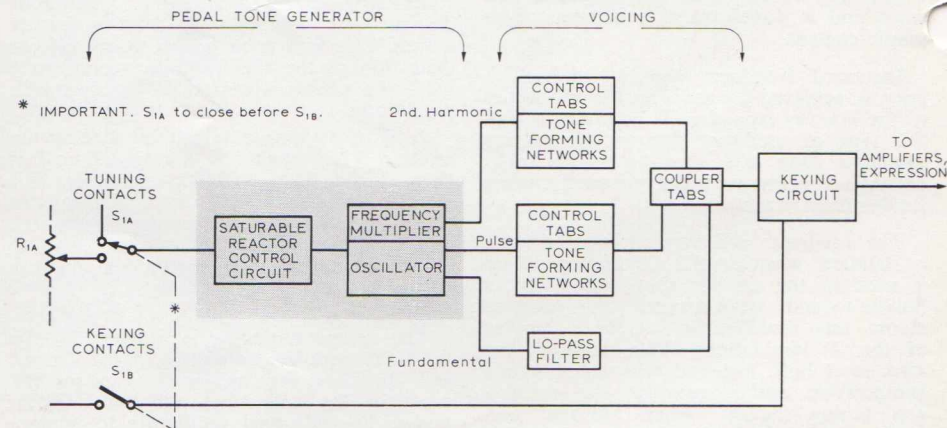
PEDAL TONE GENERATOR

VOICING

* IMPORTANT. $S_{1A}$ to close before $S_{1B}$.

2nd. Harmonic

CONTROL TABS

TONE FORMING NETWORKS

TO AMPLIFIERS, EXPRESSION

TUNING CONTACTS

$S_{1A}$

$R_{1A}$

SATURABLE REACTOR CONTROL CIRCUIT

FREQUENCY MULTIPLIER

OSCILLATOR

Pulse

CONTROL TABS

TONE FORMING NETWORKS

COUPLER TABS

KEYING CIRCUIT

*

KEYING CONTACTS

$S_{1B}$

Fundamental

LO-PASS FILTER